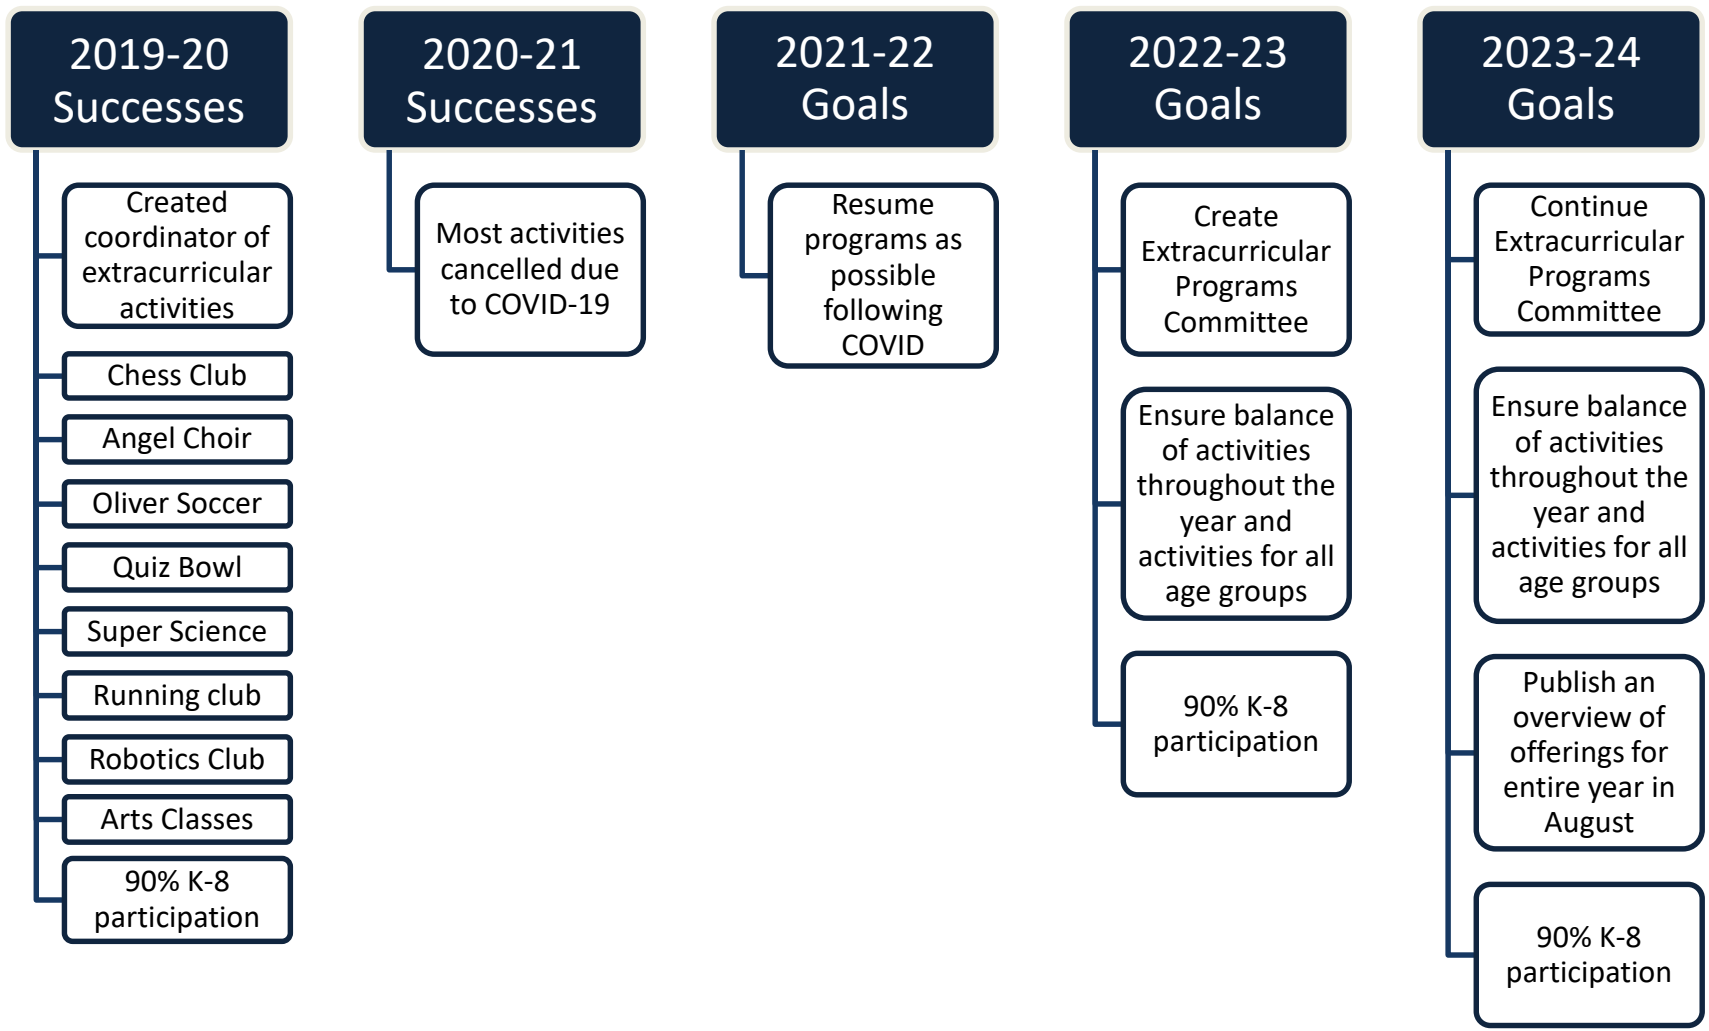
2019-20 Successes

Created coordinator of extracurricular activities

Chess Club

Angel Choir

Oliver Soccer

Quiz Bowl

Super Science

Running club

Robotics Club

Arts Classes

90% K-8 participation

2020-21 Successes

Most activities cancelled due to COVID-19

2021-22 Goals

Resume programs as possible following COVID

2022-23 Goals

Create Extracurricular Programs Committee

Ensure balance of activities throughout the year and activities for all age groups

90% K-8 participation

2023-24 Goals

Continue Extracurricular Programs Committee

Ensure balance of activities throughout the year and activities for all age groups

Publish an overview of offerings for entire year in August

90% K-8 participation